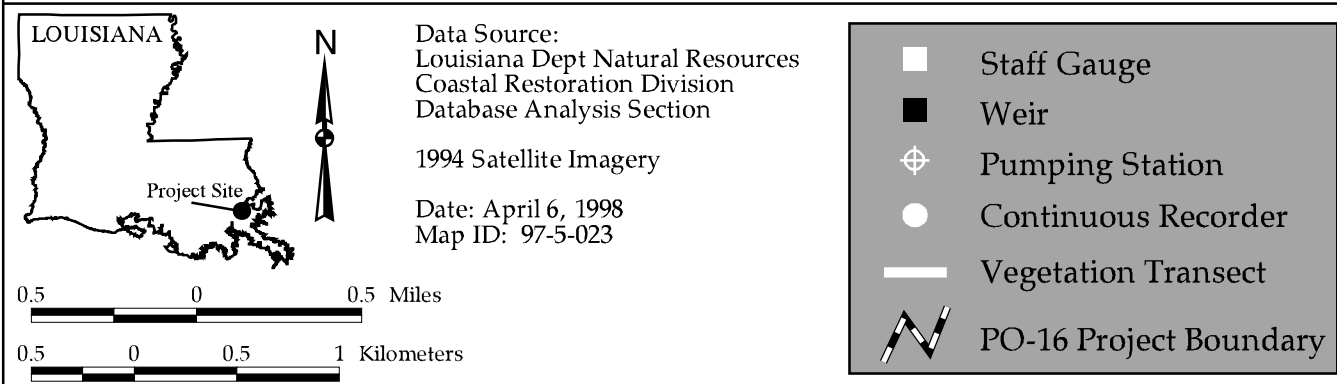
LOUISIANA

Project Site

N

Data Source:
Louisiana Dept Natural Resources
Coastal Restoration Division
Database Analysis Section

1994 Satellite Imagery

Date: April 6, 1998
Map ID: 97-5-023

0.5 0 0.5 Miles

0.5 0 0.5 1 Kilometers

Staff Gauge
Weir
Pumping Station
Continuous Recorder
Vegetation Transect
PO-16 Project Boundary